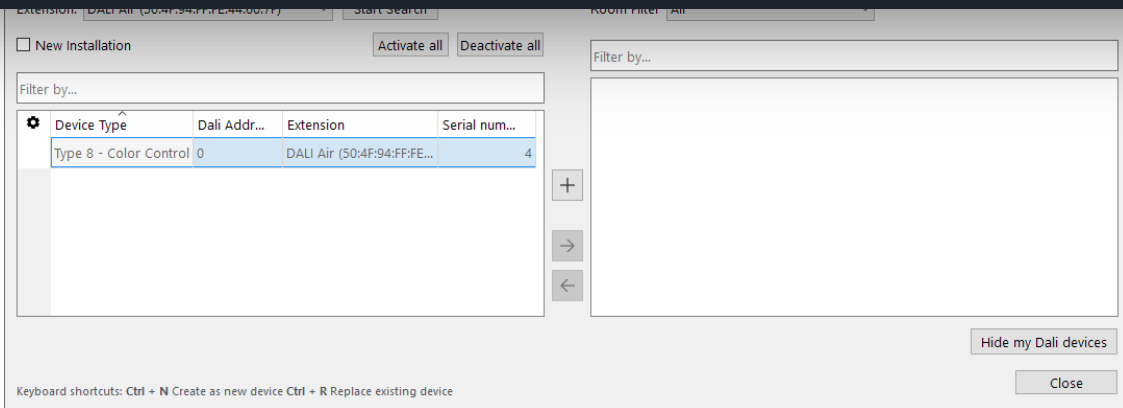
Extension: DALI Air (50:4F:94:FF:FE:44:00:7F) Start Search

Room Filter All

New Installation

Activate all Deactivate all

Filter by...

Filter by...

| ⚙ | Device Type | Dali Addr... | Extension | Serial num... |
|---|---|---|---|---|
| | Type 8 - Color Control | 0 | DALI Air (50:4F:94:FF:FE... | 4 |

+

→

←

Hide my Dali devices

Keyboard shortcuts: **Ctrl** + **N** Create as new device **Ctrl** + **R** Replace existing device

Close